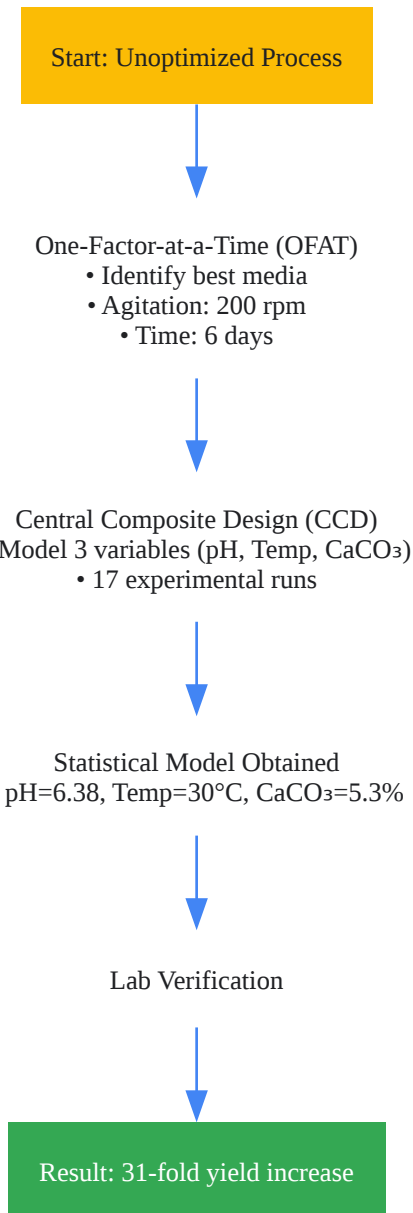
Start: Unoptimized Process

One-Factor-at-a-Time (OFAT)
• Identify best media
• Agitation: 200 rpm
• Time: 6 days

Central Composite Design (CCD)
Model 3 variables (pH, Temp, $CaCO_3$)
• 17 experimental runs

Statistical Model Obtained
pH=6.38, Temp=30°C, $CaCO_3$=5.3%

Lab Verification

Result: 31-fold yield increase